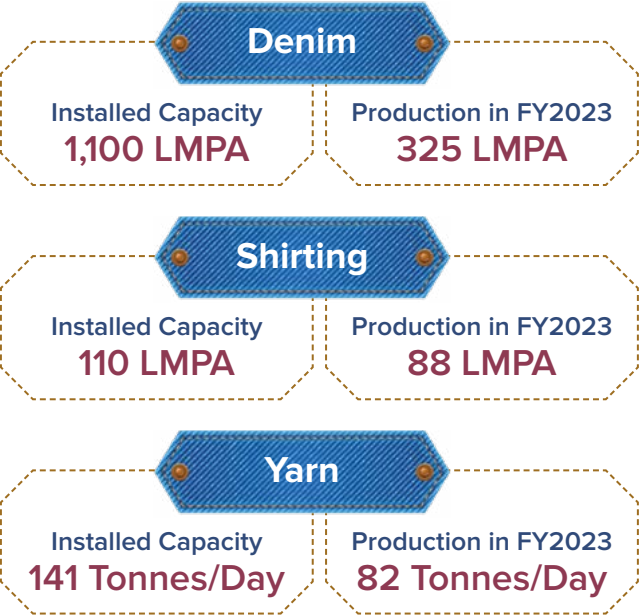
Denim

Installed Capacity
1,100 LMPA

Production in FY2023
325 LMPA

Shirting

Installed Capacity
110 LMPA

Production in FY2023
88 LMPA

Yarn

Installed Capacity
141 Tonnes/Day

Production in FY2023
82 Tonnes/Day